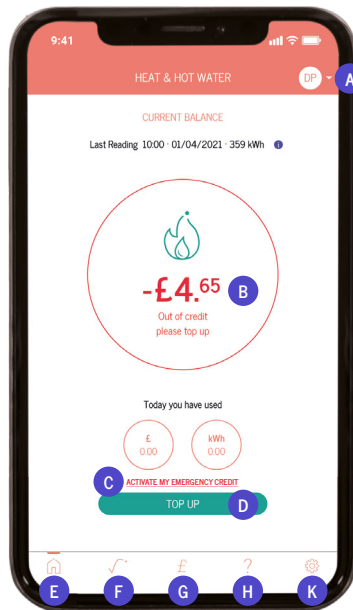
9:41

HEAT & HOT WATER

DP

A

CURRENT BALANCE

Last Reading 10:00 · 01/04/2021 · 359 kWh

-£4.$^{65}$

B

Out of credit
please top up

Today you have used

£
0.00

kWh
0.00

C

ACTIVATE MY EMERGENCY CREDIT

TOP UP

D

E

F

G

H

K